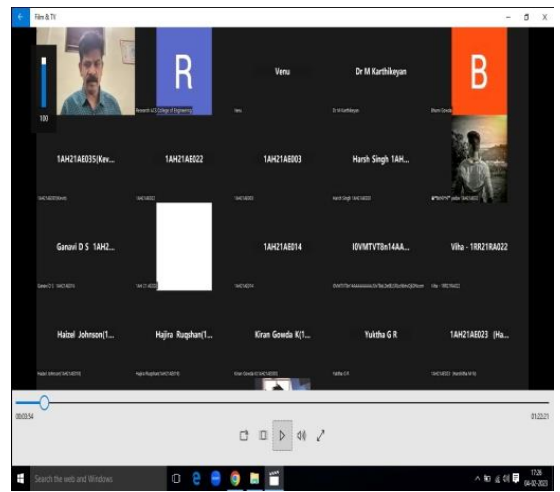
Films & TV

100

R

Venu

Dr M Karthikeyan

B

Research ACS College of Engineering

Venu

Dr M Karthikeyan

1AH21AE035(Kev...

1AH21AE022

1AH21AE003

Harsh Singh 1AH...

Ganavi D S 1AH2...

1AH21AE014

I0VMTVT8n14AA...

Viha - 1RR21RA022

Haizel Johnson(1...

Hajira Ruqshan(1...

Kiran Gowda K(1...

Yuktha G R

1AH21AE023 (Ha...

00:03:54

01:22:21

Search the web and Windows

17:26
04-02-2023